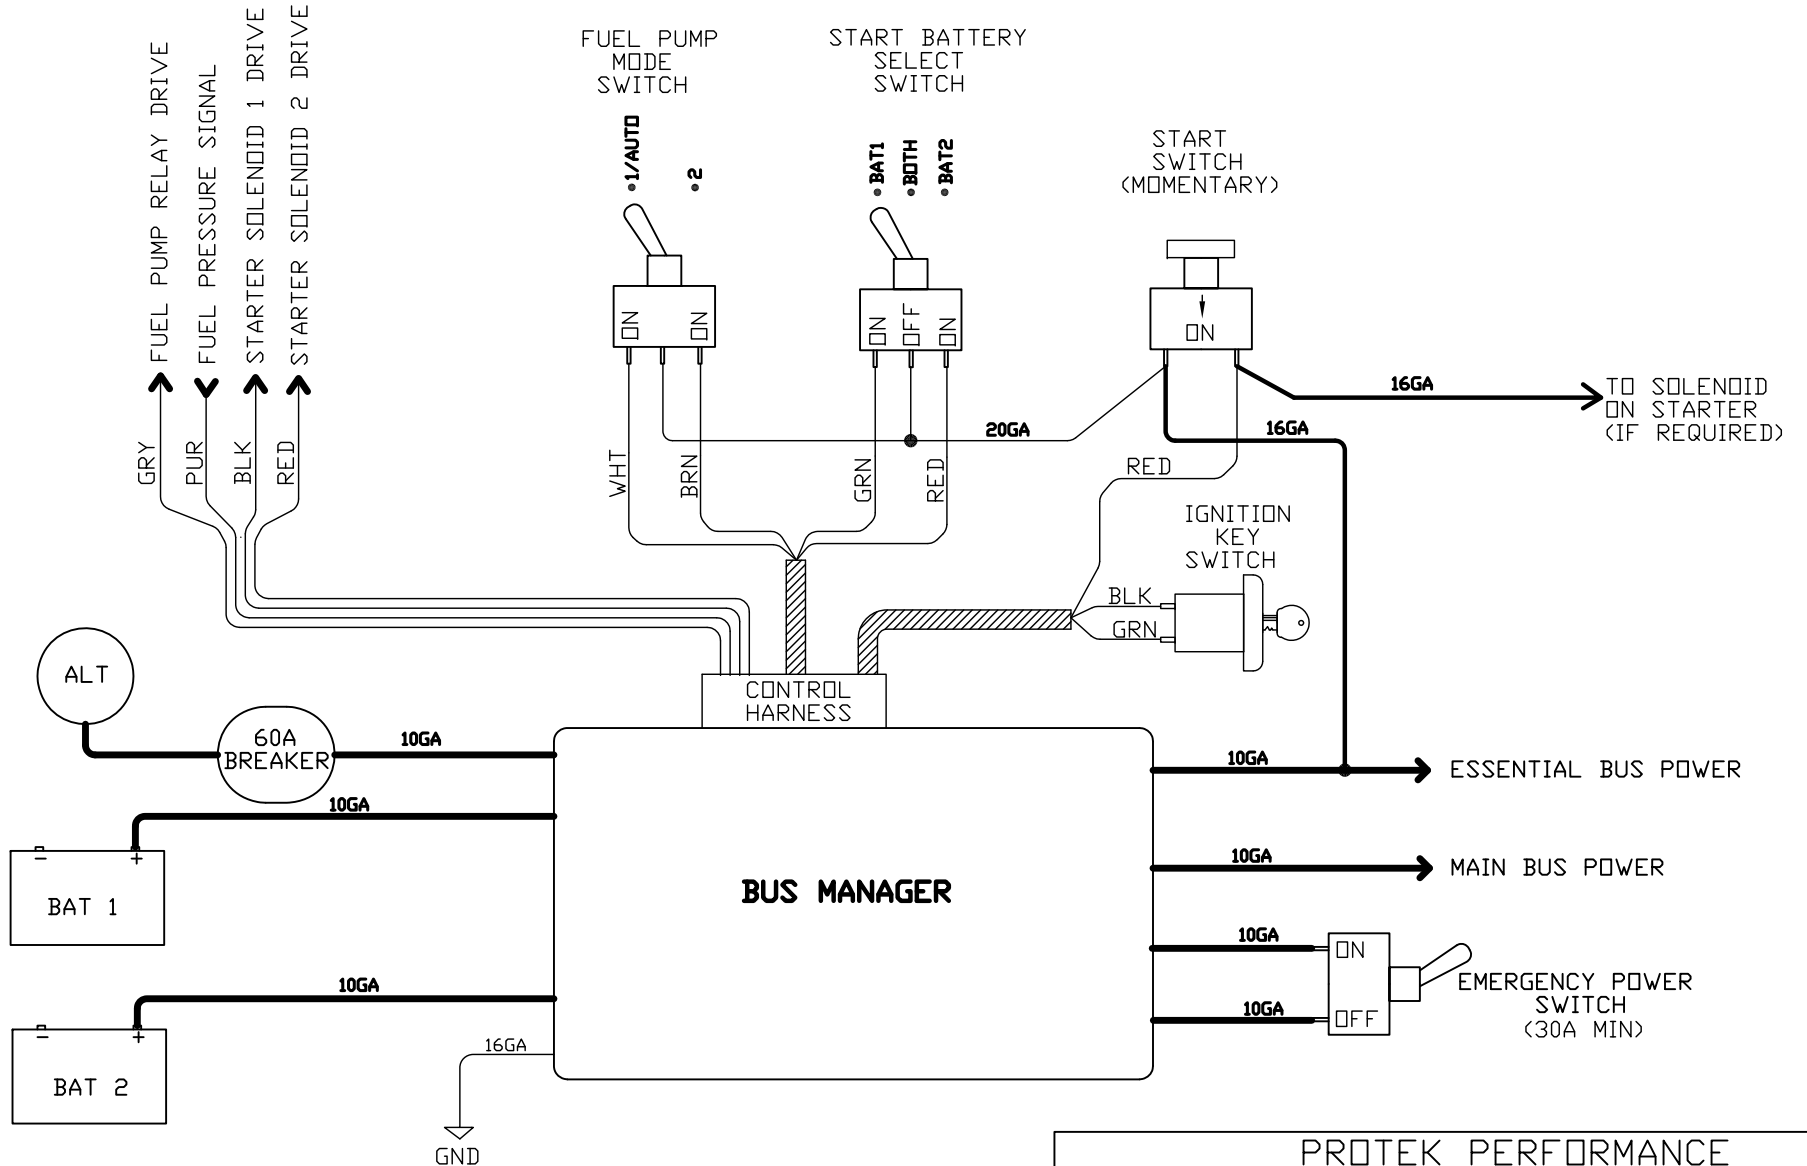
FUEL PUMP RELAY DRIVE
FUEL PRESSURE SIGNAL
STARTER SOLENOID 1 DRIVE
STARTER SOLENOID 2 DRIVE

GRY
PUR
BLK
RED

FUEL PUMP
MODE
SWITCH

1/AUTO
2

ON
ON

WHT
BRN

START BATTERY
SELECT
SWITCH

BAT1
BOTH
BAT2

ON
OFF
ON

GRN
RED

START
SWITCH
(MOMENTARY)

ON

16GA
TO SOLENOID
ON STARTER
(IF REQUIRED)

20GA
16GA
RED

IGNITION
KEY
SWITCH

BLK
GRN

ALT

CONTROL
HARNESS

60A
BREAKER

10GA
10GA

BAT 1

10GA

BAT 2

16GA

GND

BUS MANAGER

10GA
ESSENTIAL BUS POWER

10GA
MAIN BUS POWER

10GA
ON
10GA
OFF

EMERGENCY POWER
SWITCH
(30A MIN)

PROTEK PERFORMANCE